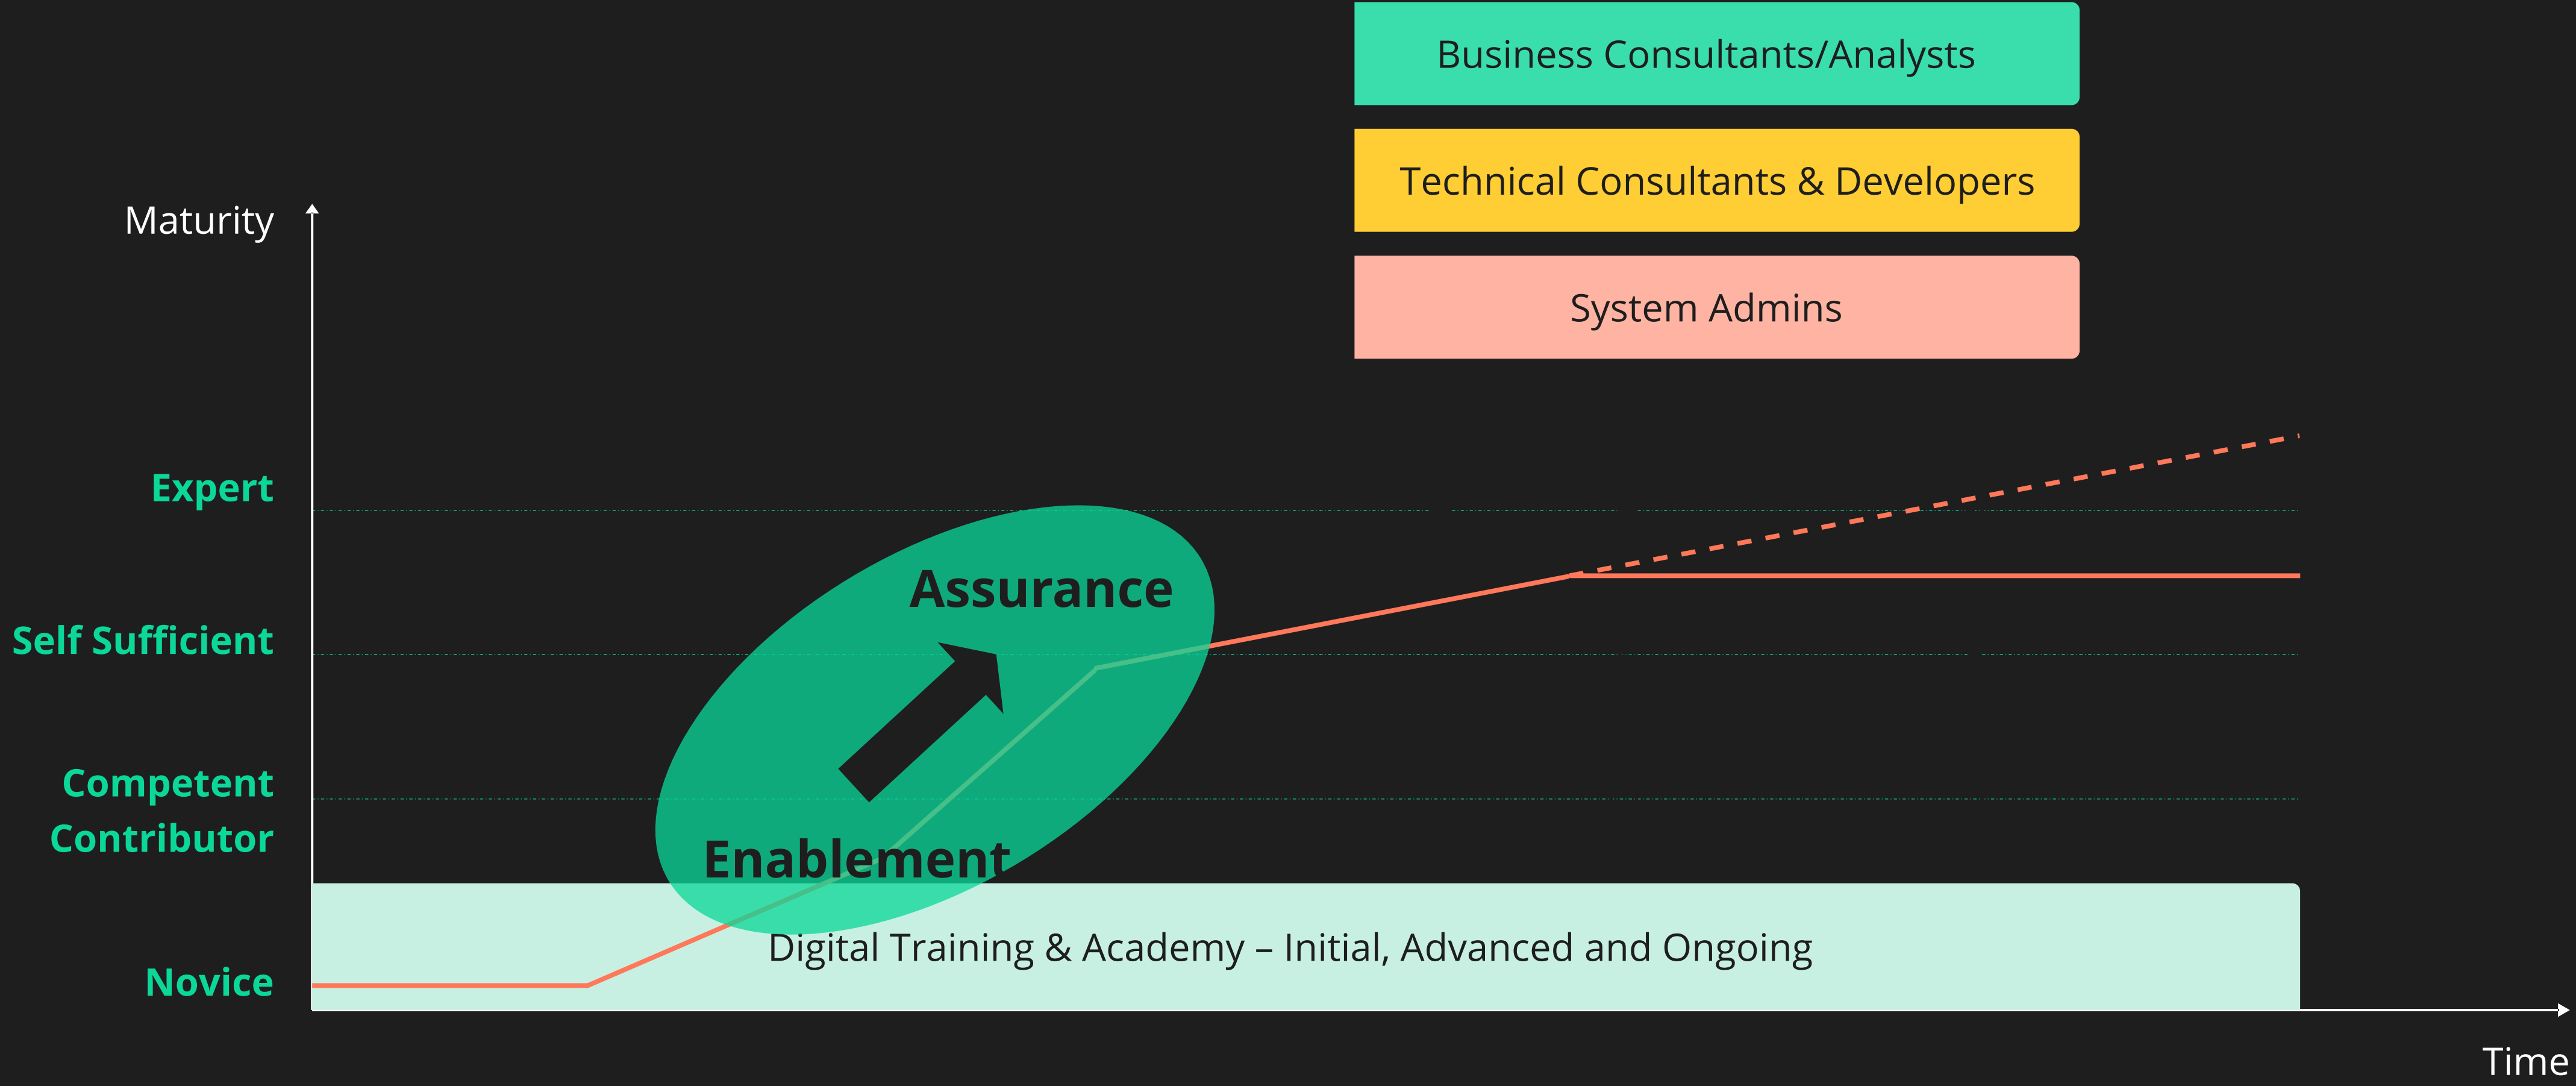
Business Consultants/Analysts

Technical Consultants & Developers

System Admins

Maturity

Expert

Self Sufficient

Competent Contributor

Novice

Assurance

Enablement

Digital Training & Academy – Initial, Advanced and Ongoing

Time